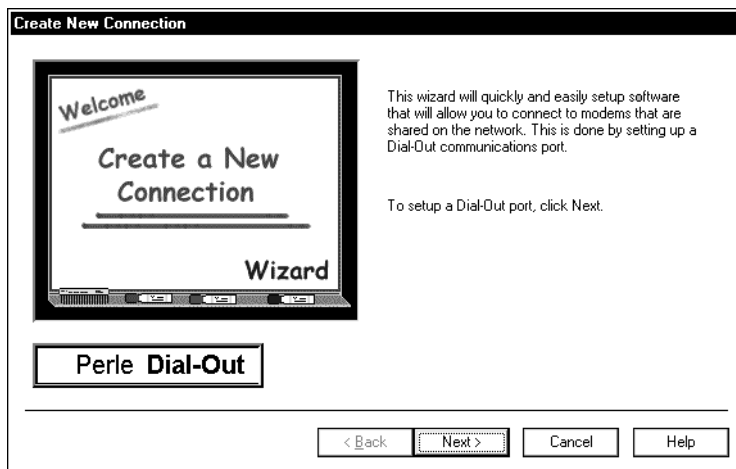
Create New Connection

Welcome

Create a New Connection

Wizard

Perle **Dial-Out**

This wizard will quickly and easily setup software that will allow you to connect to modems that are shared on the network. This is done by setting up a Dial-Out communications port.

To setup a Dial-Out port, click Next.

< Back | Next > | Cancel | Help